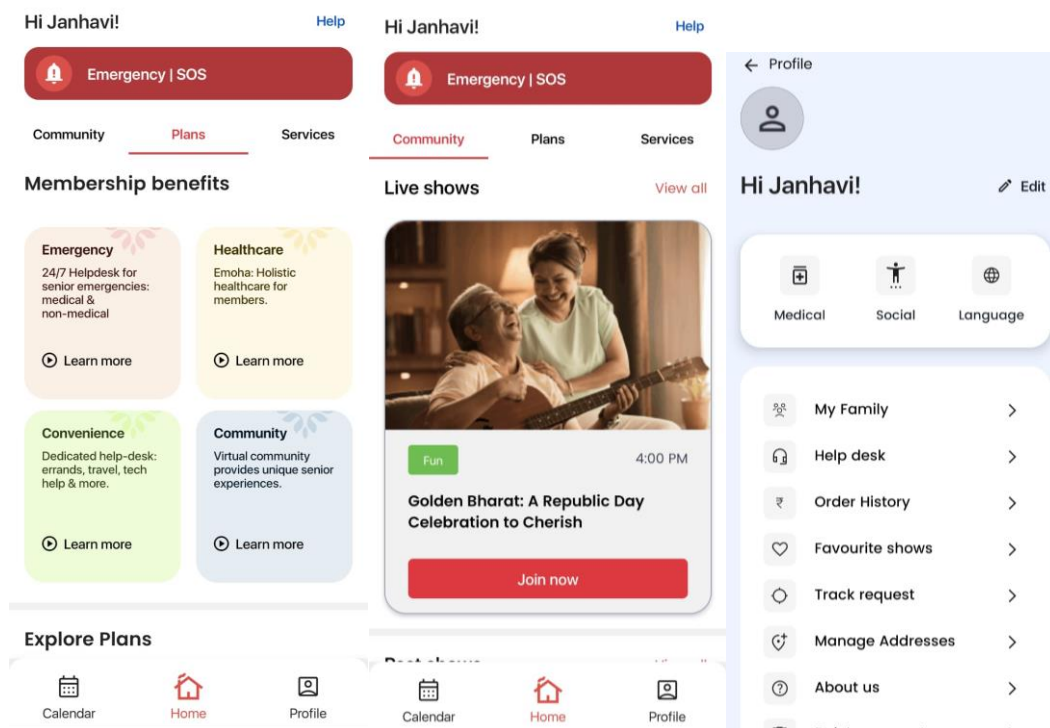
Hi Janhavi!
Help

Emergency | SOS

Community
Plans
Services

Membership benefits

Emergency
24/7 Helpdesk for senior emergencies: medical & non-medical
Learn more

Healthcare
Emoha: Holistic healthcare for members.
Learn more

Convenience
Dedicated help-desk: errands, travel, tech help & more.
Learn more

Community
Virtual community provides unique senior experiences.
Learn more

Explore Plans

Calendar
Home
Profile

Hi Janhavi!
Help

Emergency | SOS

Community
Plans
Services

Live shows
View all

Fun
4:00 PM
Golden Bharat: A Republic Day Celebration to Cherish

Join now

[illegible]

Calendar
Home
Profile

← Profile

Hi Janhavi!
Edit

Medical
Social
Language

My Family
Help desk
Order History
Favourite shows
Track request
Manage Addresses
About us